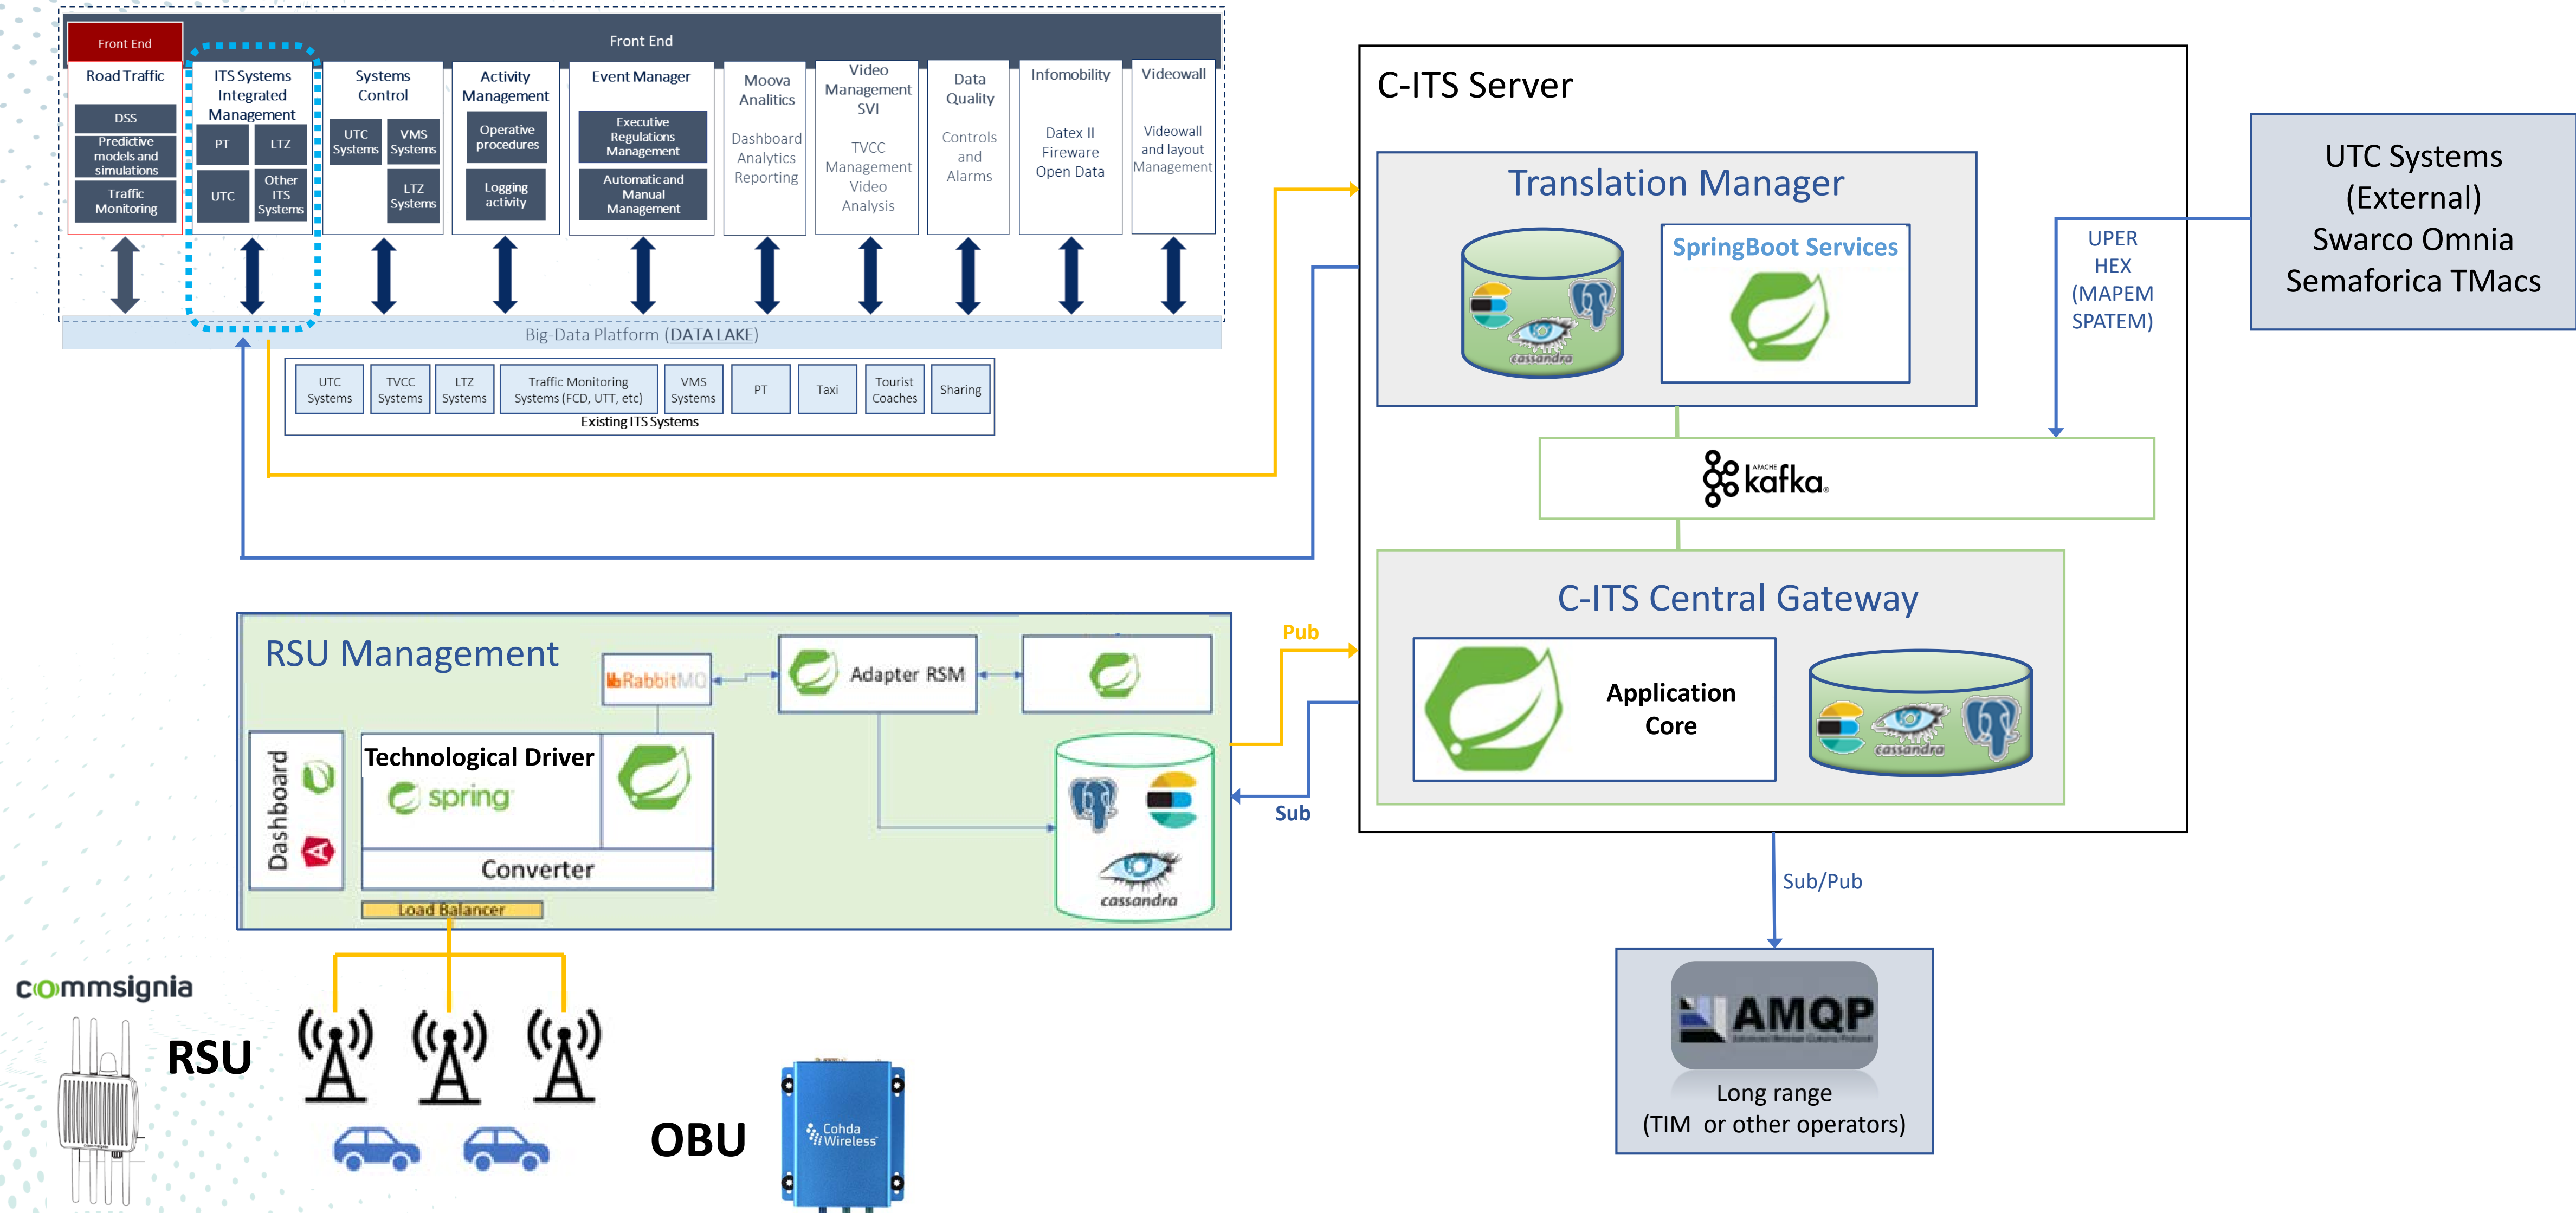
Front End

Front End

Road Traffic

DSS

Predictive models and simulations

Traffic Monitoring

ITS Systems Integrated Management

PT

LTZ

UTC

Other ITS Systems

Systems Control

UTC Systems

VMS Systems

LTZ Systems

Activity Management

Operative procedures

Logging activity

Event Manager

Executive Regulations Management

Automatic and Manual Management

Moova Analitics

Dashboard Analytics Reporting

Video Management SVI

TVCC Management Video Analysis

Data Quality

Controls and Alarms

Infomobility

Datex II Fireware Open Data

Videowall

Videowall and layout Management

Big-Data Platform (DATA LAKE)

| UTC Systems | TVCC Systems | LTZ Systems | Traffic Monitoring Systems (FCD, UTT, etc) | VMS Systems | PT | Taxi | Tourist Coaches | Sharing |
|---|---|---|---|---|---|---|---|---|

Existing ITS Systems

C-ITS Server

Translation Manager

cassandra

SpringBoot Services

UPER HEX (MAPEM SPATEM)

UTC Systems (External) Swarco Omnia Semaforica TMacs

kafka

C-ITS Central Gateway

Application Core

cassandra

RSU Management

RabbitMQ

Adapter RSM

Dashboard

Technological Driver

spring

Converter

cassandra

Load Balancer

Pub

Sub

Sub/Pub

AMQP

Long range (TIM or other operators)

commsignia

RSU

OBU

Cohda Wireless